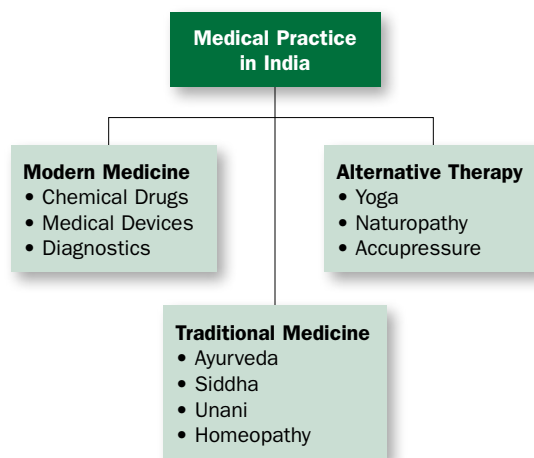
Medical Practice in India

Modern Medicine
• Chemical Drugs
• Medical Devices
• Diagnostics

Alternative Therapy
• Yoga
• Naturopathy
• Accupressure

Traditional Medicine
• Ayurveda
• Siddha
• Unani
• Homeopathy